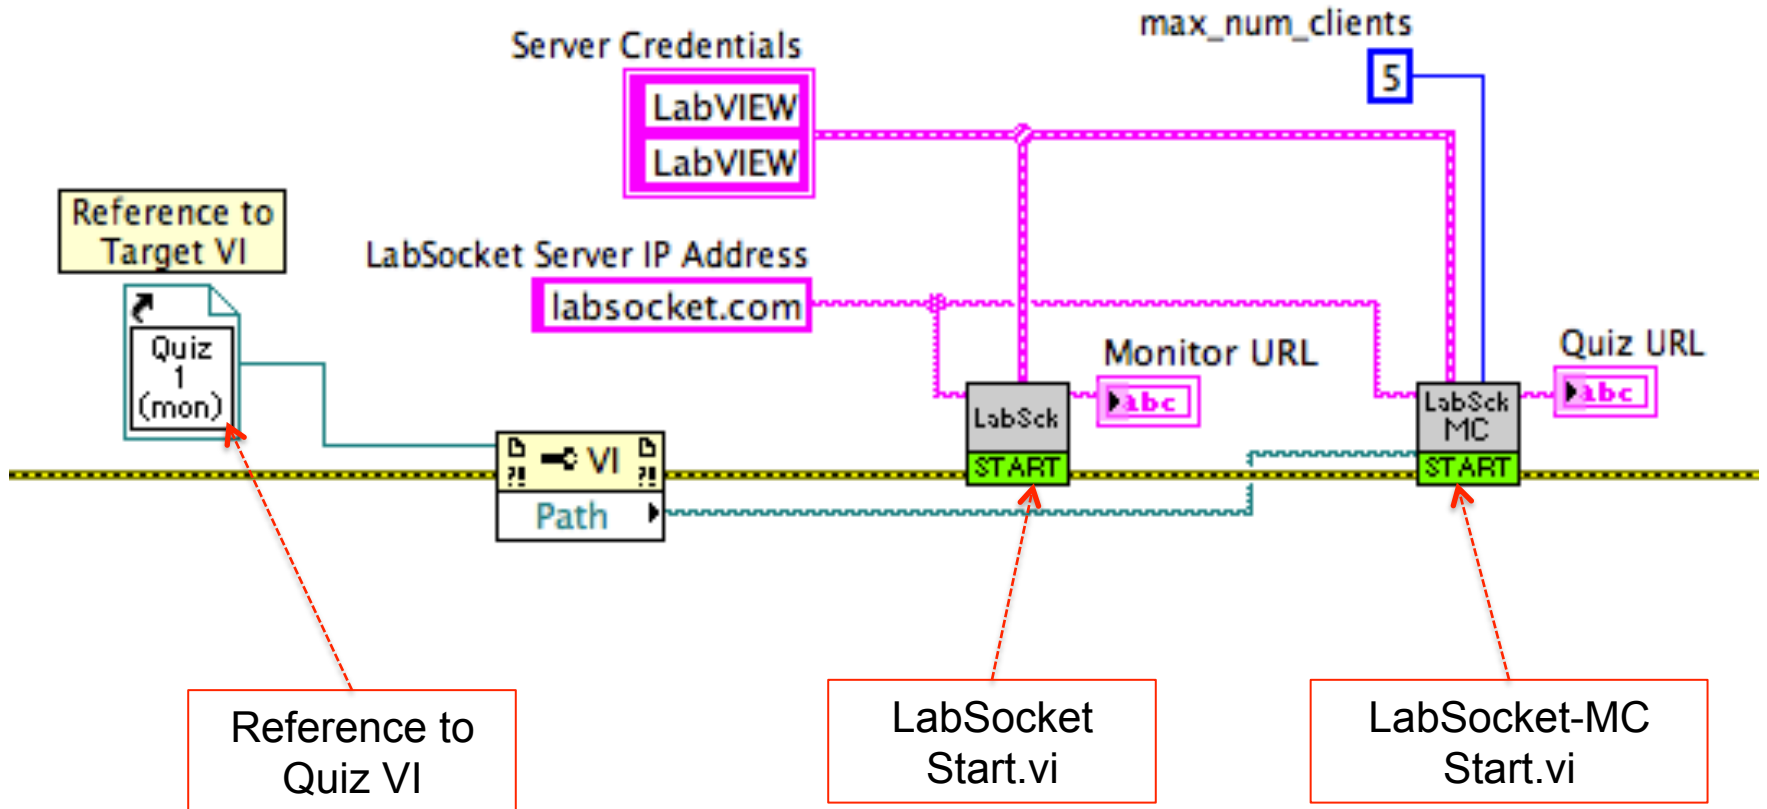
Server Credentials

max_num_clients

5

LabVIEW

LabVIEW

Reference to Target VI

LabSocket Server IP Address

labsocket.com

Monitor URL

Quiz URL

Quiz 1 (mon)

abc

abc

LabSck

LabSck MC

VI

Path

START

START

Reference to Quiz VI

LabSocket Start.vi

LabSocket-MC Start.vi